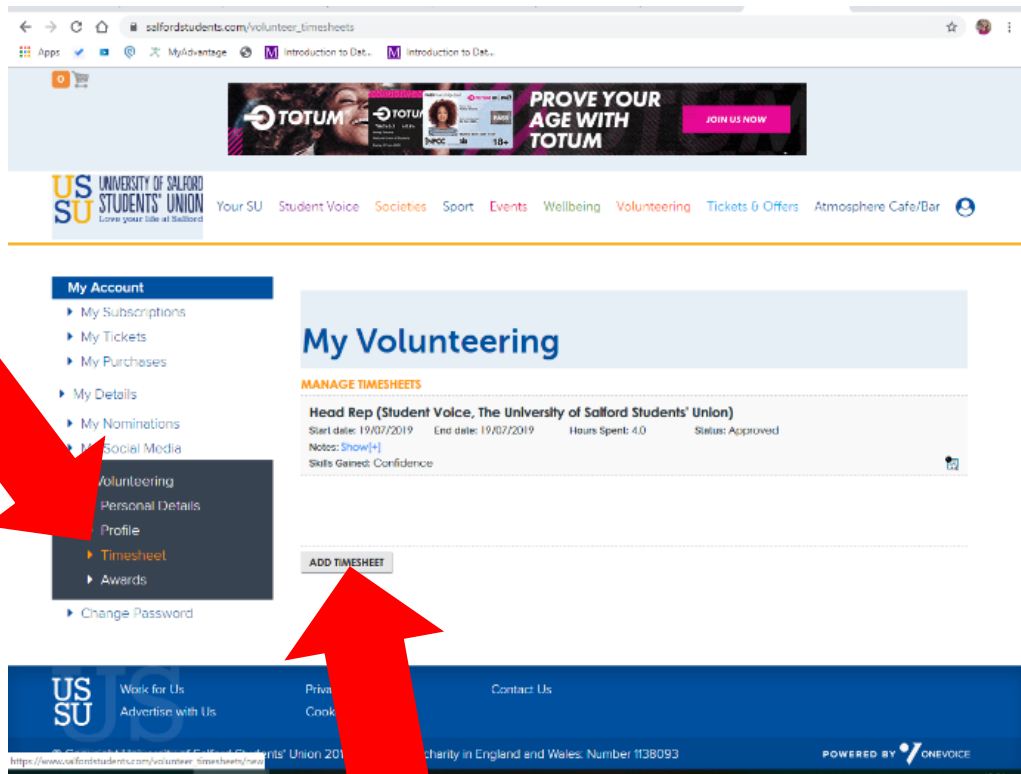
salfordstudents.com/volunteer_timesheets

Apps MyAdvantage Introduction to Dat... Introduction to Dat...

0

TOTUM PROVE YOUR AGE WITH TOTUM JOIN US NOW 18+

US SU UNIVERSITY OF SALFORD STUDENTS' UNION Love your life at Salford

Your SU Student Voice Societies Sport Events Wellbeing Volunteering Tickets & Offers Atmosphere Cafe/Bar

My Account
My Subscriptions
My Tickets
My Purchases
My Details
My Nominations
M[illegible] Social Media
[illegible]olunteering
Personal Details
Profile
Timesheet
Awards
Change Password

My Volunteering

MANAGE TIMESHEETS

Head Rep (Student Voice, The University of Salford Students' Union)
Start date: 19/07/2019 End date: 19/07/2019 Hours Spent: 4.0 Status: Approved
Notes: Show[+]
Skills Gained: Confidence

ADD TIMESHEET

US SU Work for Us Advertise with Us Priva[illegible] Cook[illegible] Contact Us

https://www.salfordstudents.com/volunteer_timesheets/new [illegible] Union 201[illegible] charity in England and Wales: Number 1138093

POWERED BY ONEVOICE